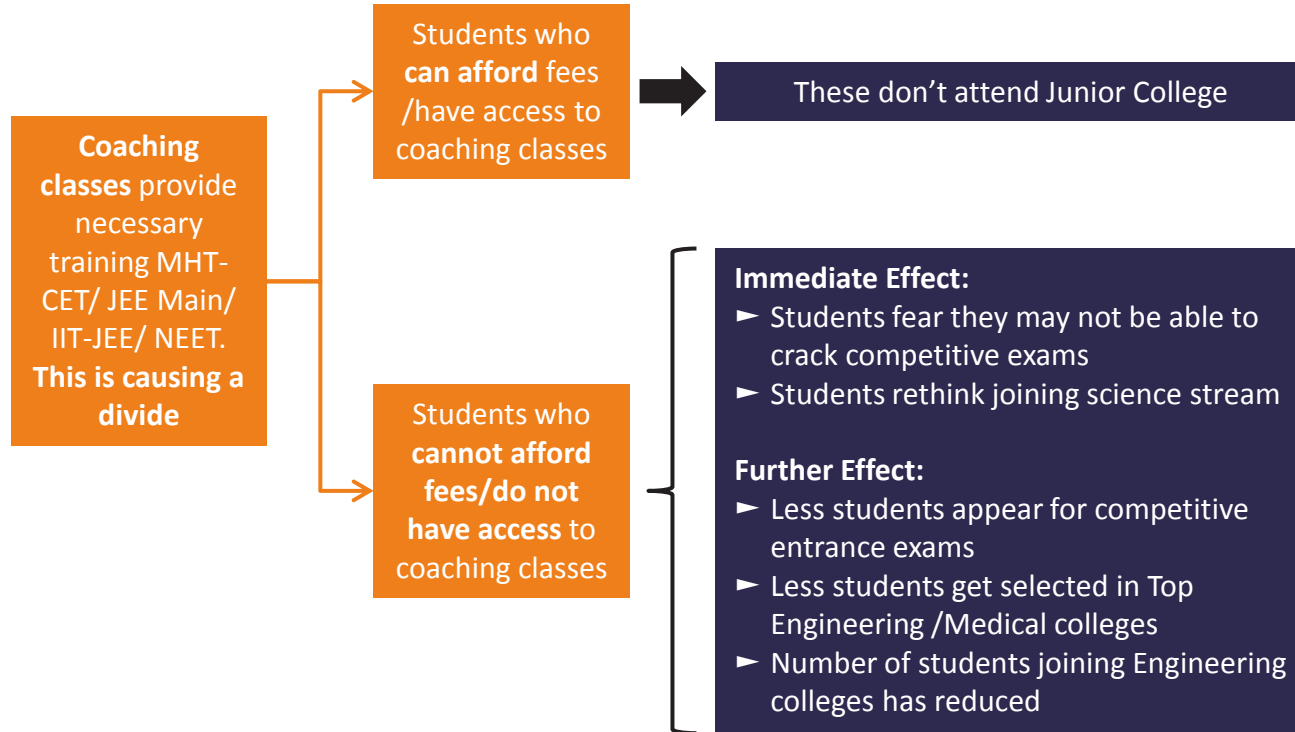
Coaching classes provide necessary training MHT-CET/ JEE Main/ IIT-JEE/ NEET. This is causing a divide

Students who can afford fees /have access to coaching classes

These don't attend Junior College

Students who cannot afford fees/do not have access to coaching classes

Immediate Effect:
► Students fear they may not be able to crack competitive exams
► Students rethink joining science stream

Further Effect:
► Less students appear for competitive entrance exams
► Less students get selected in Top Engineering /Medical colleges
► Number of students joining Engineering colleges has reduced